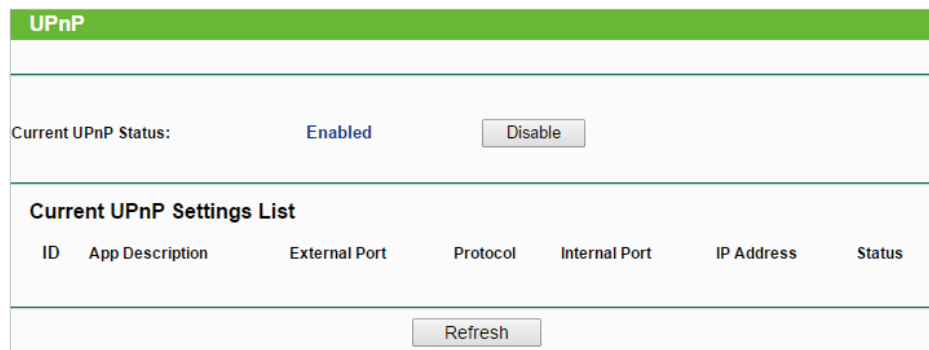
UPnP

Current UPnP Status: Enabled Disable

Current UPnP Settings List

| ID | App Description | External Port | Protocol | Internal Port | IP Address | Status |
|---|---|---|---|---|---|---|

Refresh